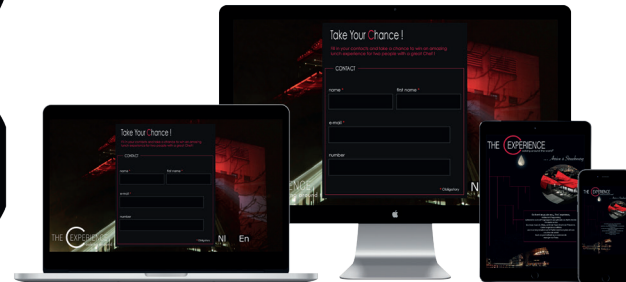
Take Your Chance !

Fill in your contacts and take a chance to win an amazing lunch experience for two people with a great Chef !

CONTACT

name *

first name *

e-mail *

number

* Obligatory

Take Your Chance !

CONTACT

name *

first name *

e-mail *

number

Obligatory

THE EXPERIENCE

Nl

En

THE EXPERIENCE

THE EXPERIENCE